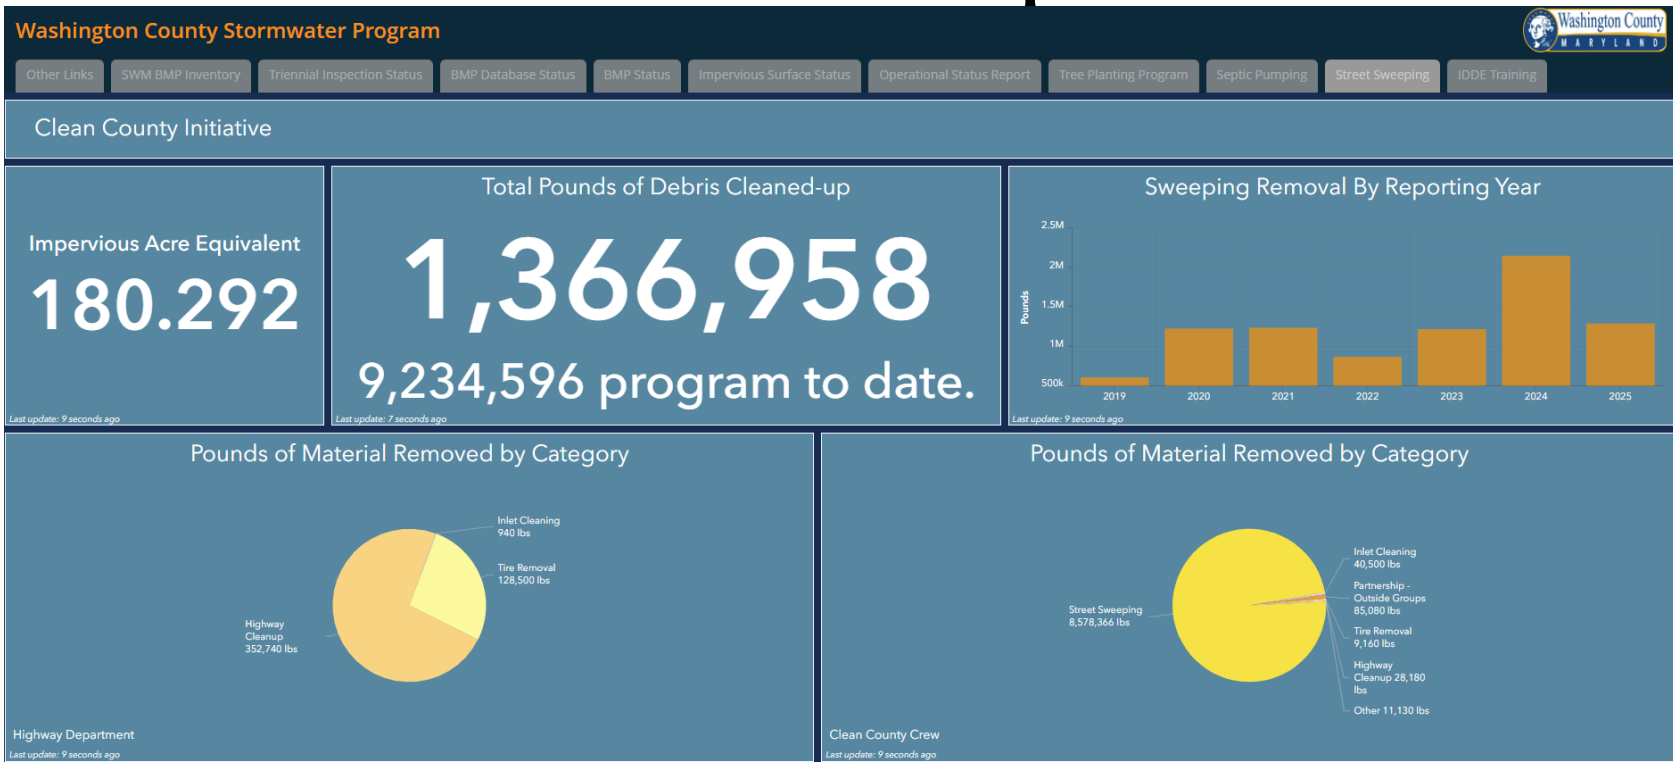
Washington County Stormwater Program

Washington County MARYLAND

Other Links | SWM BMP Inventory | Triennial Inspection Status | BMP Database Status | BMP Status | Impervious Surface Status | Operational Status Report | Tree Planting Program | Septic Pumping | Street Sweeping | IDDE Training

Clean County Initiative

Impervious Acre Equivalent

180.292

Last update: 9 seconds ago

Total Pounds of Debris Cleaned-up

1,366,958

9,234,596 program to date.

Last update: 7 seconds ago

Sweeping Removal By Reporting Year

2.5M
2M
1.5M
1M
500k

Pounds

2019 2020 2021 2022 2023 2024 2025

Last update: 9 seconds ago

Pounds of Material Removed by Category

Inlet Cleaning 940 lbs

Tire Removal 128,500 lbs

Highway Cleanup 352,740 lbs

Highway Department

Last update: 9 seconds ago

Pounds of Material Removed by Category

Inlet Cleaning 40,500 lbs

Partnership - Outside Groups 85,080 lbs

Street Sweeping 8,578,366 lbs

Tire Removal 9,160 lbs

Highway Cleanup 28,180 lbs

Other 11,130 lbs

Clean County Crew

Last update: 9 seconds ago